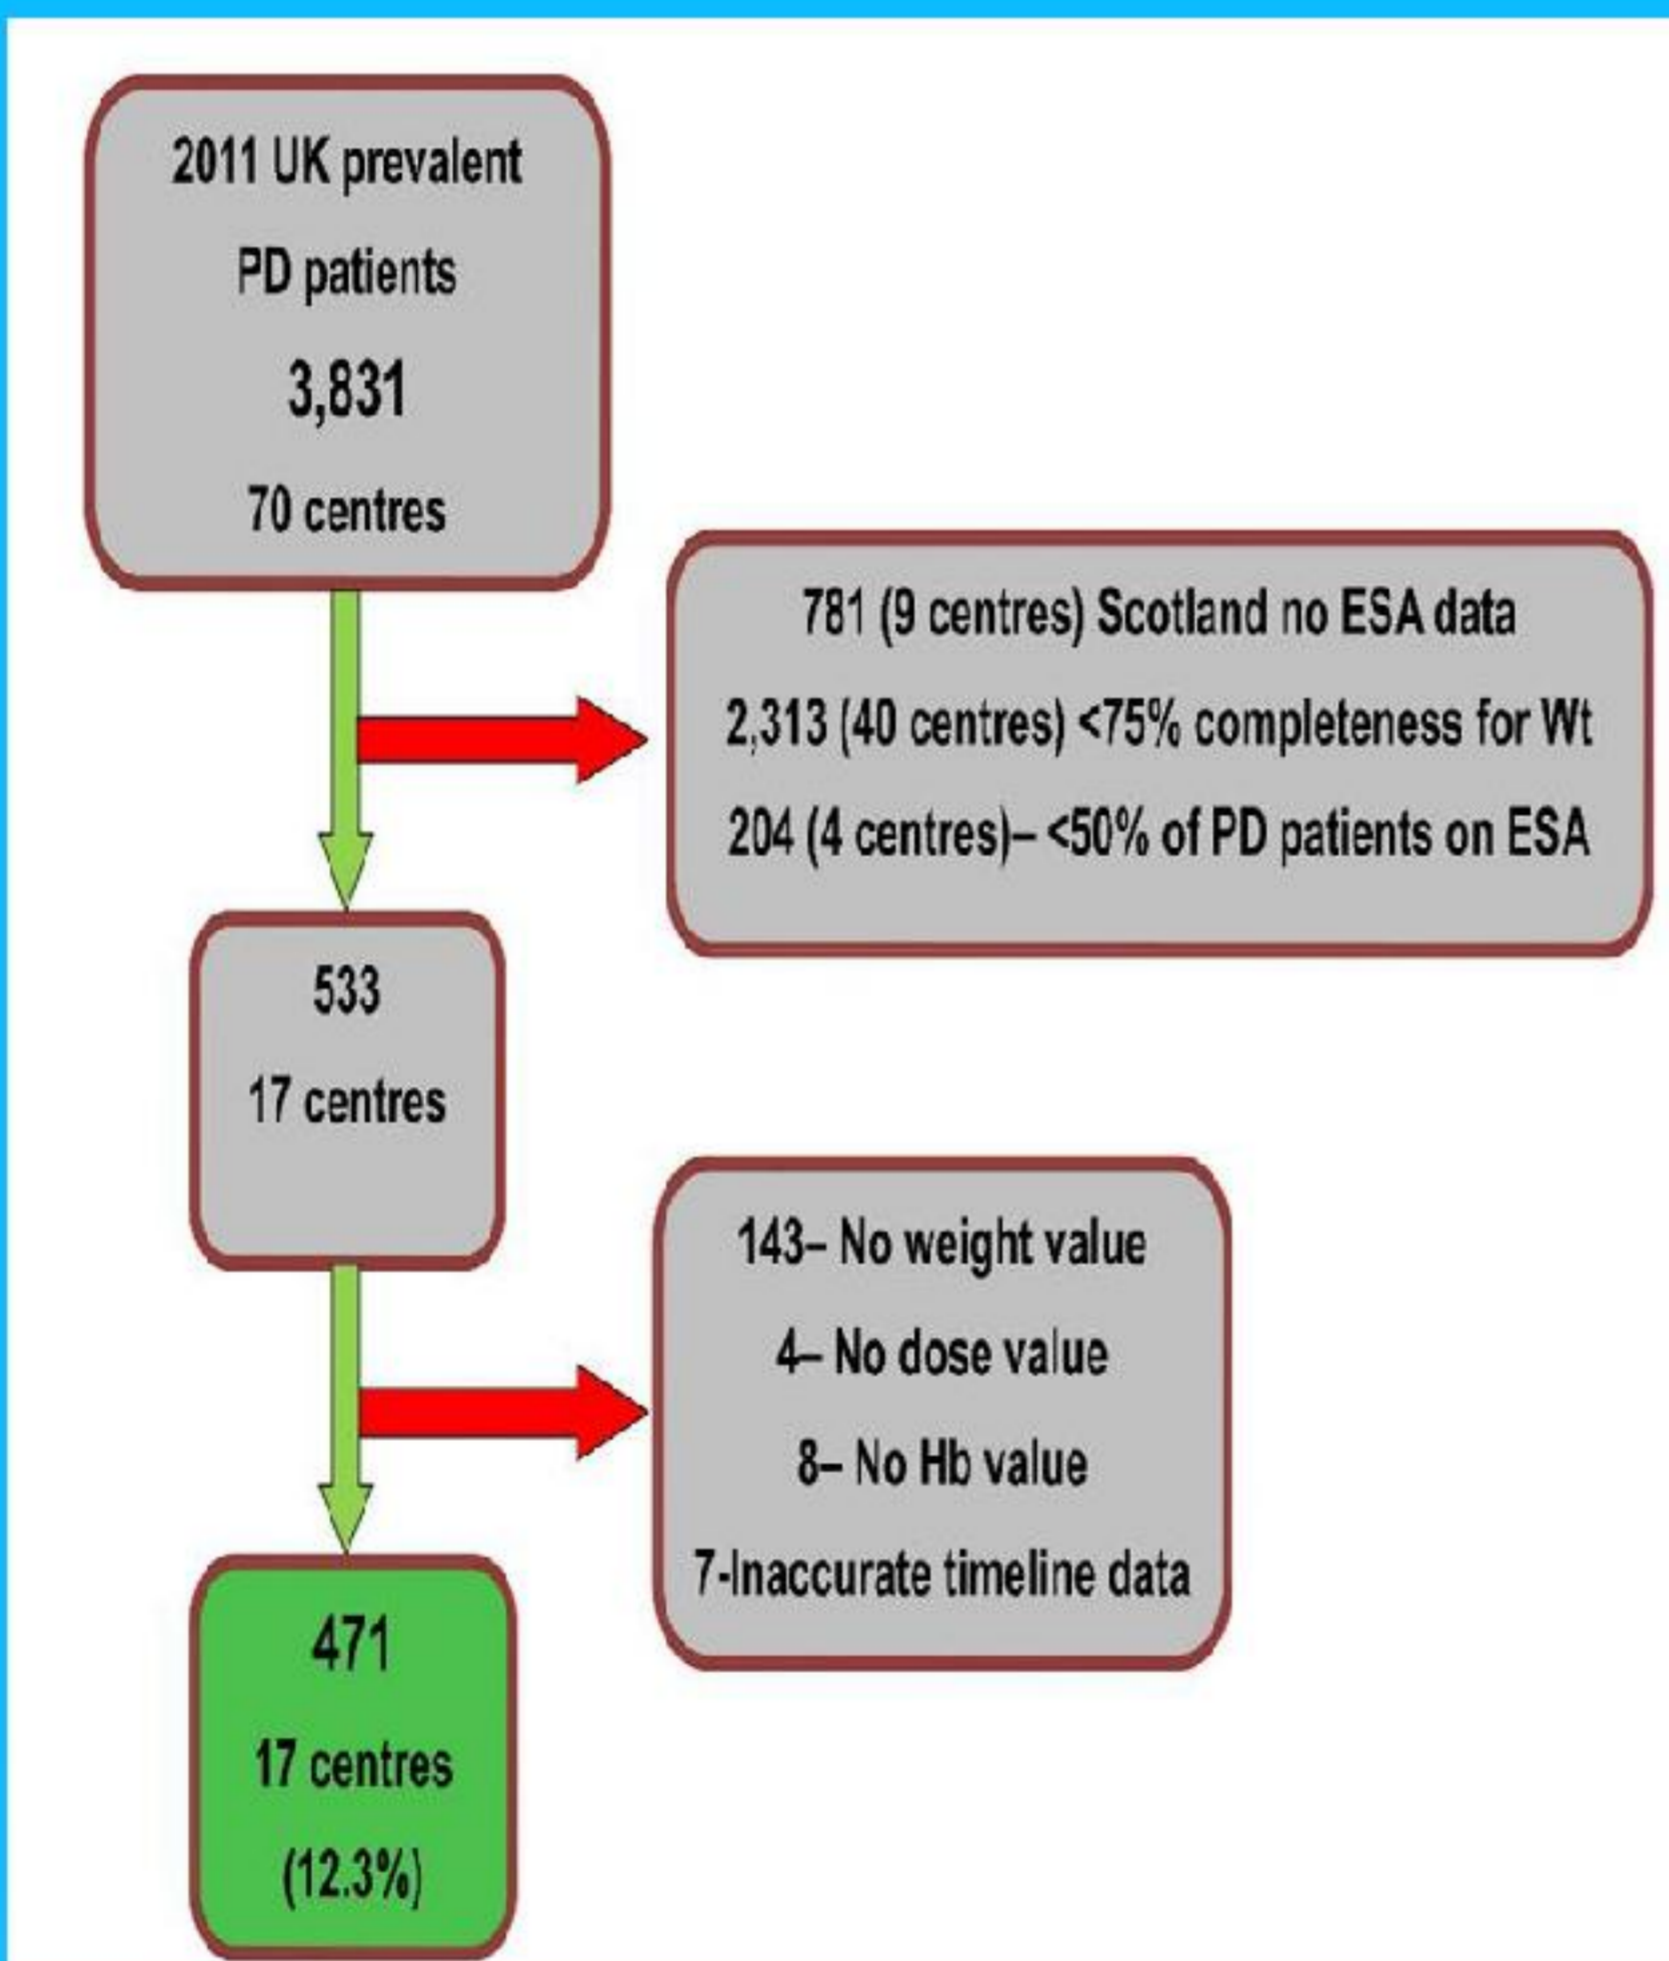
2011 UK prevalent PD patients
3,831
70 centres

781 (9 centres) Scotland no ESA data
2,313 (40 centres) <75% completeness for Wt
204 (4 centres)– <50% of PD patients on ESA

533
17 centres

143– No weight value
4– No dose value
8– No Hb value
7-Inaccurate timeline data

471
17 centres
(12.3%)